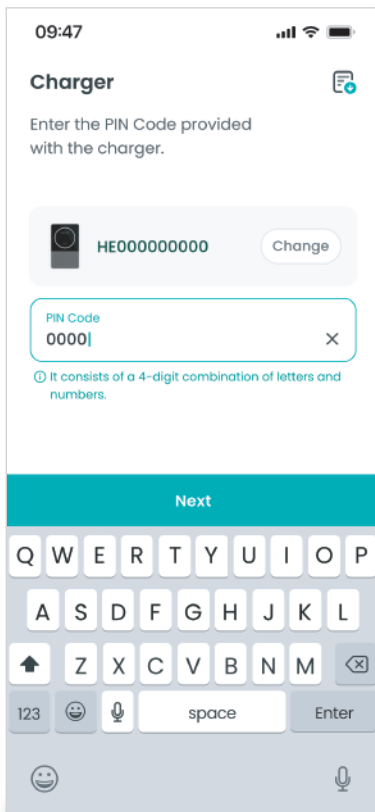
09:47

Charger

Enter the PIN Code provided with the charger.

HE000000000

Change

PIN Code

0000

ⓘ It consists of a 4-digit combination of letters and numbers.

Next

Q W E R T Y U I O P

A S D F G H J K L

Z X C V B N M

123

space

Enter